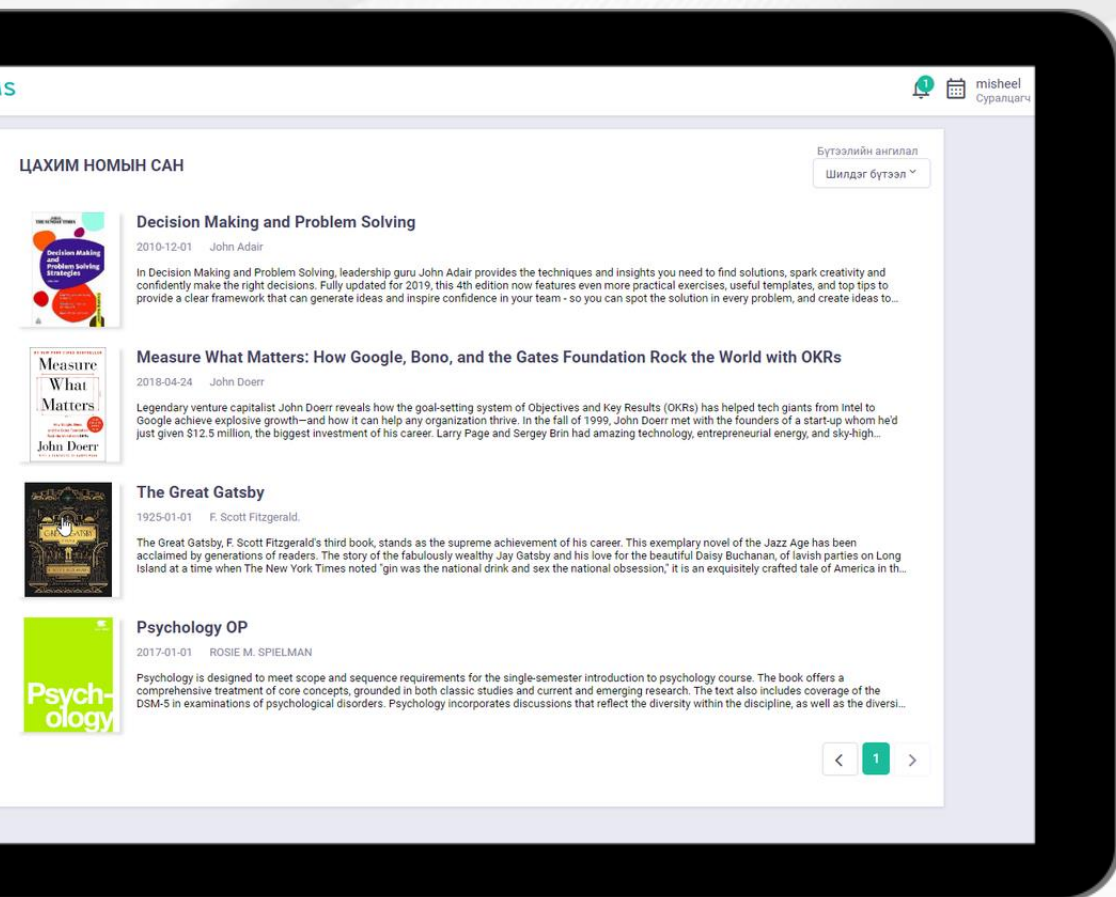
s

1

misheel
Суралцагч

ЦАХИМ НОМЫН САН

Бүтээлийн ангилал
Шилдэг бүтээл

Decision Making and Problem Solving
Decision Making and Problem Solving Strategies

Decision Making and Problem Solving

2010-12-01 John Adair

In Decision Making and Problem Solving, leadership guru John Adair provides the techniques and insights you need to find solutions, spark creativity and confidently make the right decisions. Fully updated for 2019, this 4th edition now features even more practical exercises, useful templates, and top tips to provide a clear framework that can generate ideas and inspire confidence in your team - so you can spot the solution in every problem, and create ideas to...

Measure What Matters John Doerr

Measure What Matters: How Google, Bono, and the Gates Foundation Rock the World with OKRs

2018-04-24 John Doerr

Legendary venture capitalist John Doerr reveals how the goal-setting system of Objectives and Key Results (OKRs) has helped tech giants from Intel to Google achieve explosive growth—and how it can help any organization thrive. In the fall of 1999, John Doerr met with the founders of a start-up whom he'd just given $12.5 million, the biggest investment of his career. Larry Page and Sergey Brin had amazing technology, entrepreneurial energy, and sky-high...

The Great Gatsby

1925-01-01 F. Scott Fitzgerald.

The Great Gatsby, F. Scott Fitzgerald's third book, stands as the supreme achievement of his career. This exemplary novel of the Jazz Age has been acclaimed by generations of readers. The story of the fabulously wealthy Jay Gatsby and his love for the beautiful Daisy Buchanan, of lavish parties on Long Island at a time when The New York Times noted "gin was the national drink and sex the national obsession," it is an exquisitely crafted tale of America in th...

Psych-ology

Psychology OP

2017-01-01 ROSIE M. SPIELMAN

Psychology is designed to meet scope and sequence requirements for the single-semester introduction to psychology course. The book offers a comprehensive treatment of core concepts, grounded in both classic studies and current and emerging research. The text also includes coverage of the DSM-5 in examinations of psychological disorders. Psychology incorporates discussions that reflect the diversity within the discipline, as well as the diversi...

< 1 >